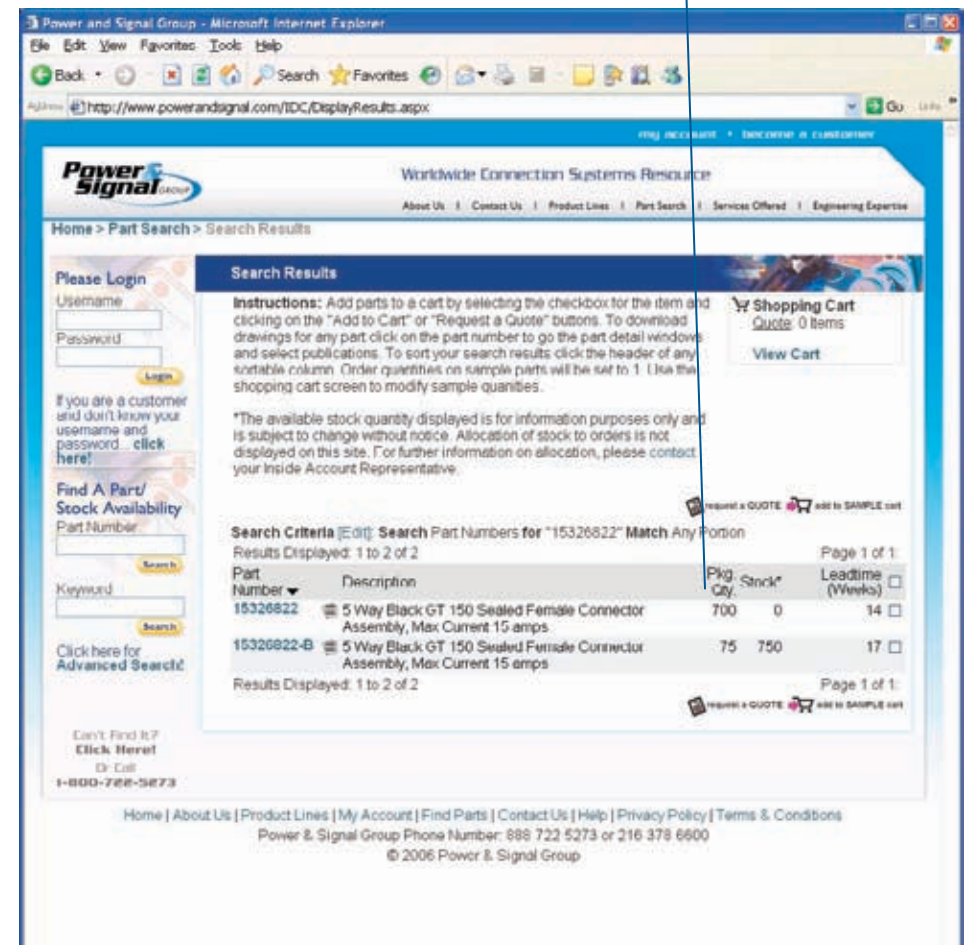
Power and Signal Group - Microsoft Internet Explorer

File Edit View Favorites Tools Help

Back Search Favorites

Address http://www.powerandsignal.com/IDC/DisplayResults.aspx Go Links

my account • become a customer

Power & Signal GROUP

Worldwide Connection Systems Resource

About Us | Contact Us | Product Lines | Part Search | Services Offered | Engineering Expertise

Home > Part Search > Search Results

Please Login
Username
Password
Login

If you are a customer and don't know your username and password... click here!

Find A Part/ Stock Availability
Part Number
Search

Keyword
Search

Click here for Advanced Search!

Can't Find It? Click Here! Or Call 1-800-722-5273

Search Results

Instructions: Add parts to a cart by selecting the checkbox for the item and clicking on the "Add to Cart" or "Request a Quote" buttons. To download drawings for any part click on the part number to go the part detail windows and select publications. To sort your search results click the header of any sortable column. Order quantities on sample parts will be set to 1. Use the shopping cart screen to modify sample quanities.

*The available stock quantity displayed is for information purposes only and is subject to change without notice. Allocation of stock to orders is not displayed on this site. For further information on allocation, please contact your Inside Account Representative.

Shopping Cart
Quote: 0 Items
View Cart

request a QUOTE add to SAMPLE cart

Search Criteria [Edit]: Search Part Numbers for "15326822" Match Any Portion

Results Displayed: 1 to 2 of 2 Page 1 of 1:

| Part Number | Description | Pkg. Qty. | Stock* | Leadtime (Weeks) |
|---|---|---|---|---|
| 15326822 | 5 Way Black GT 150 Sealed Female Connector Assembly, Max Current 15 amps | 700 | 0 | 14 |
| 15326822-B | 5 Way Black GT 150 Sealed Female Connector Assembly, Max Current 15 amps | 75 | 750 | 17 |

Results Displayed: 1 to 2 of 2 Page 1 of 1:

request a QUOTE add to SAMPLE cart

Home | About Us | Product Lines | My Account | Find Parts | Contact Us | Help | Privacy Policy | Terms & Conditions
Power & Signal Group Phone Number: 888 722 5273 or 216 378 6600
© 2006 Power & Signal Group